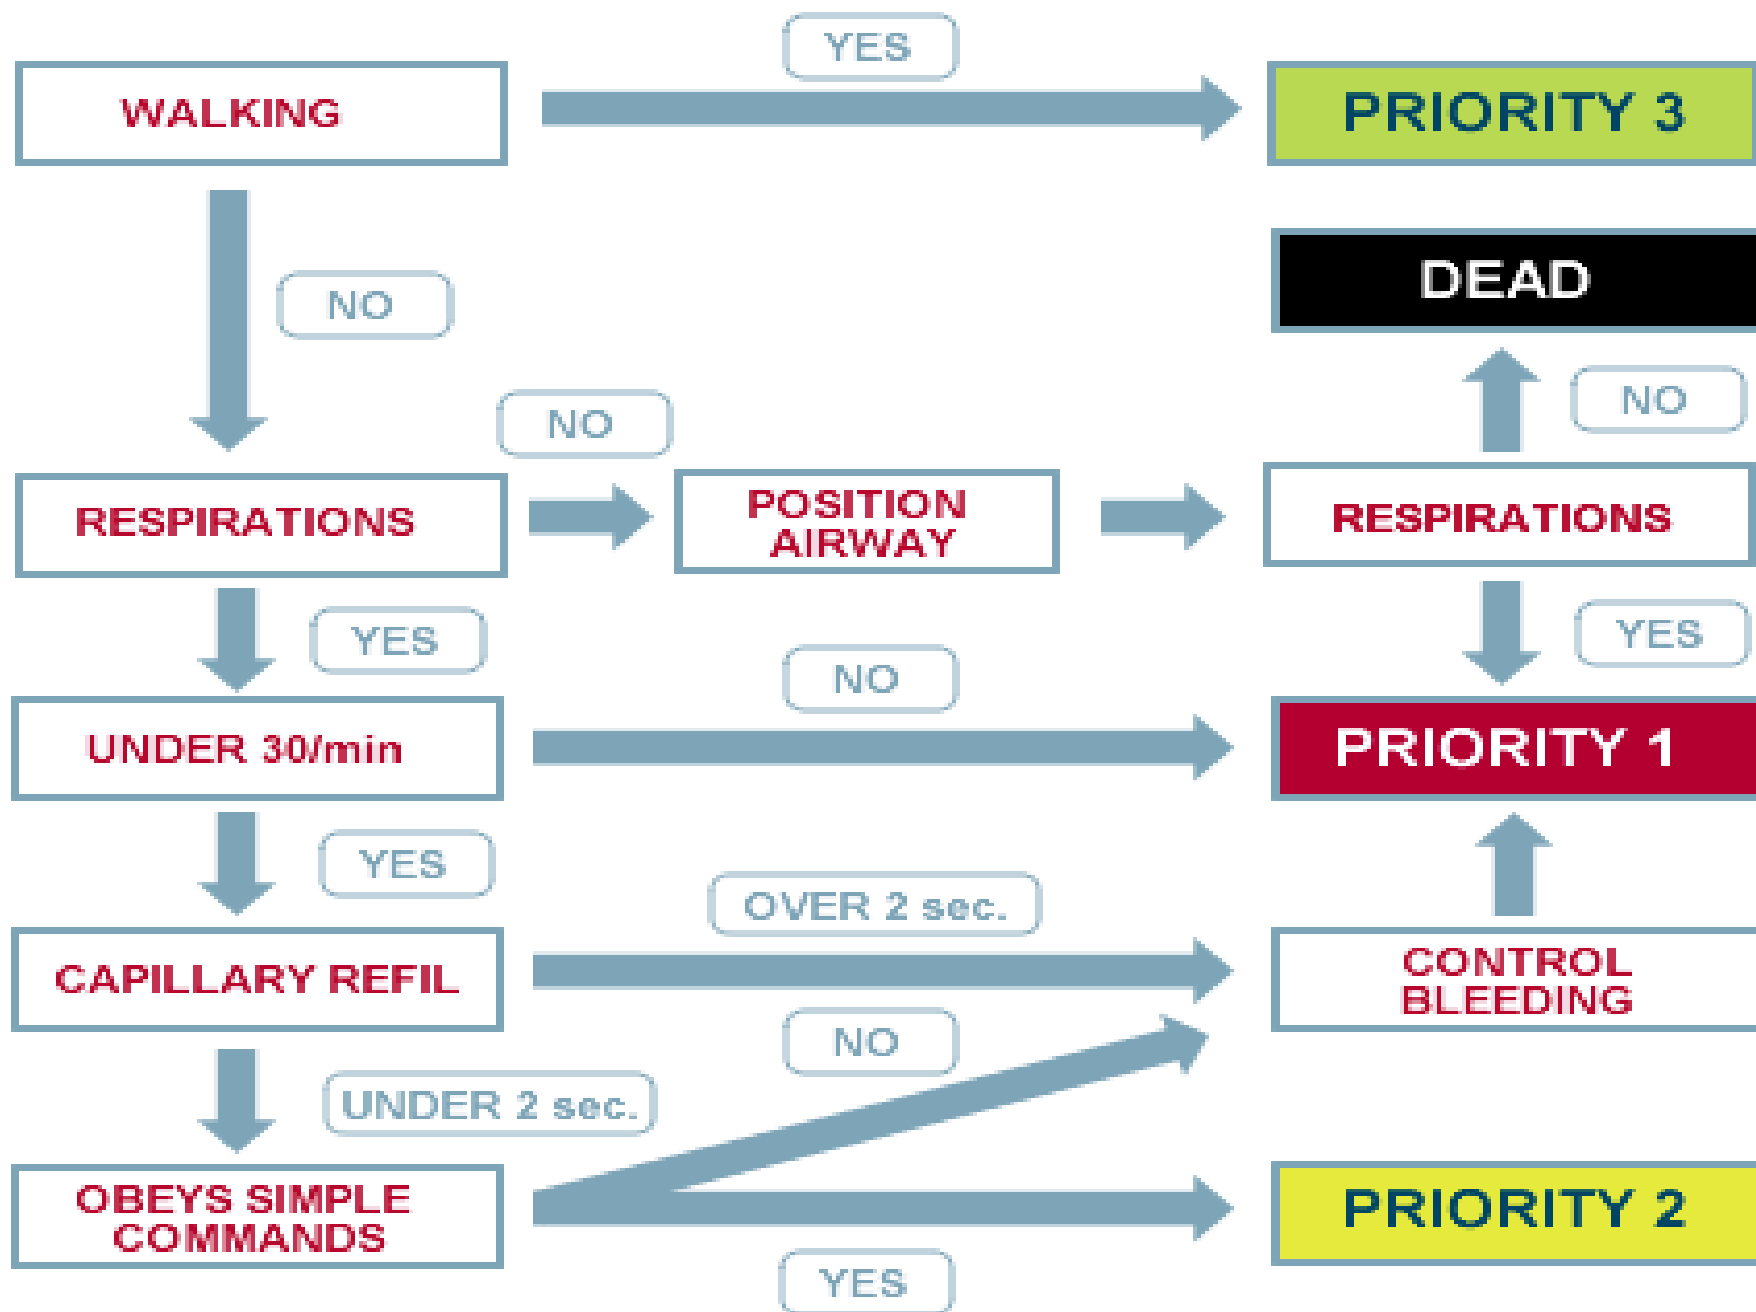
WALKING

YES

PRIORITY 3

DEAD

NO

NO

NO

RESPIRATIONS

POSITION AIRWAY

RESPIRATIONS

YES

YES

NO

UNDER 30/min

PRIORITY 1

YES

OVER 2 sec.

CAPILLARY REFIL

CONTROL BLEEDING

NO

UNDER 2 sec.

OBEYS SIMPLE COMMANDS

PRIORITY 2

YES